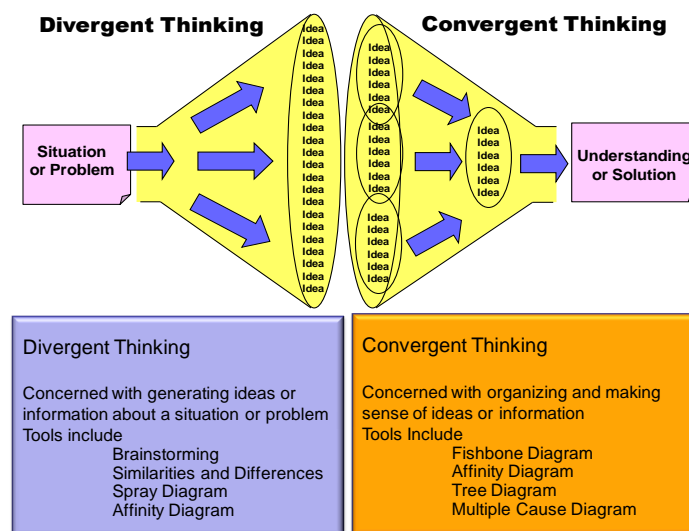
Divergent Thinking

Convergent Thinking

Situation or Problem

Idea
Idea
Idea
Idea
Idea
Idea
Idea
Idea
Idea
Idea
Idea
Idea
Idea
Idea
Idea
Idea
Idea
Idea
Idea
Idea
Idea
Idea
Idea
Idea
Idea
Idea

Idea
Idea
Idea
Idea
Idea
Idea

Idea
Idea
Idea
Idea
Idea
Idea

Idea
Idea
Idea
Idea
Idea
Idea

Idea
Idea
Idea
Idea
Idea
Idea

Understanding or Solution

Divergent Thinking

Concerned with generating ideas or information about a situation or problem
Tools include
Brainstorming
Similarities and Differences
Spray Diagram
Affinity Diagram

Convergent Thinking

Concerned with organizing and making sense of ideas or information
Tools Include
Fishbone Diagram
Affinity Diagram
Tree Diagram
Multiple Cause Diagram